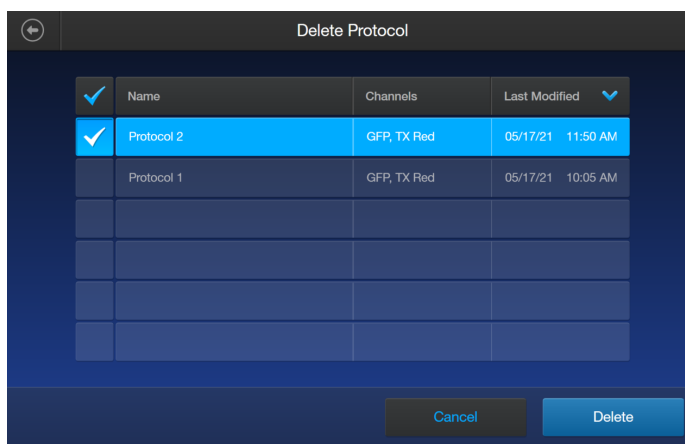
Delete Protocol

| | Name | Channels | Last Modified |
|---|---|---|---|
| ✓ | Protocol 2 | GFP, TX Red | 05/17/21 11:50 AM |
| | Protocol 1 | GFP, TX Red | 05/17/21 10:05 AM |
| | | | |
| | | | |
| | | | |
| | | | |

Cancel

Delete